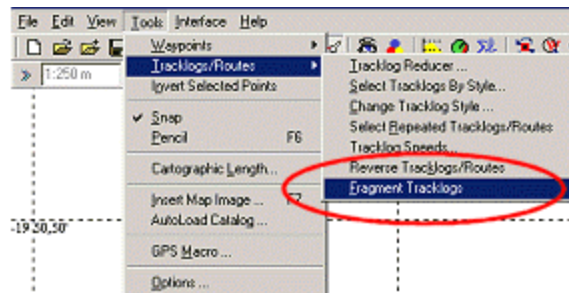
File Edit View Tools Interface Help

1:250 m

Waypoints
Tracklogs/Routes
Invert Selected Points
Snap
Pencil F6
Cartographic Length...
Insert Map Image ... F7
AutoLoad Catalog...
GPS Macro...
Options...

Tracklog Reducer ...
Select Tracklogs By Style...
Change Tracklog Style ...
Select Repeated Tracklogs/Routes
Tracklog Speeds...
Reverse Tracklogs/Routes
Fragment Tracklogs

-19 20,50'